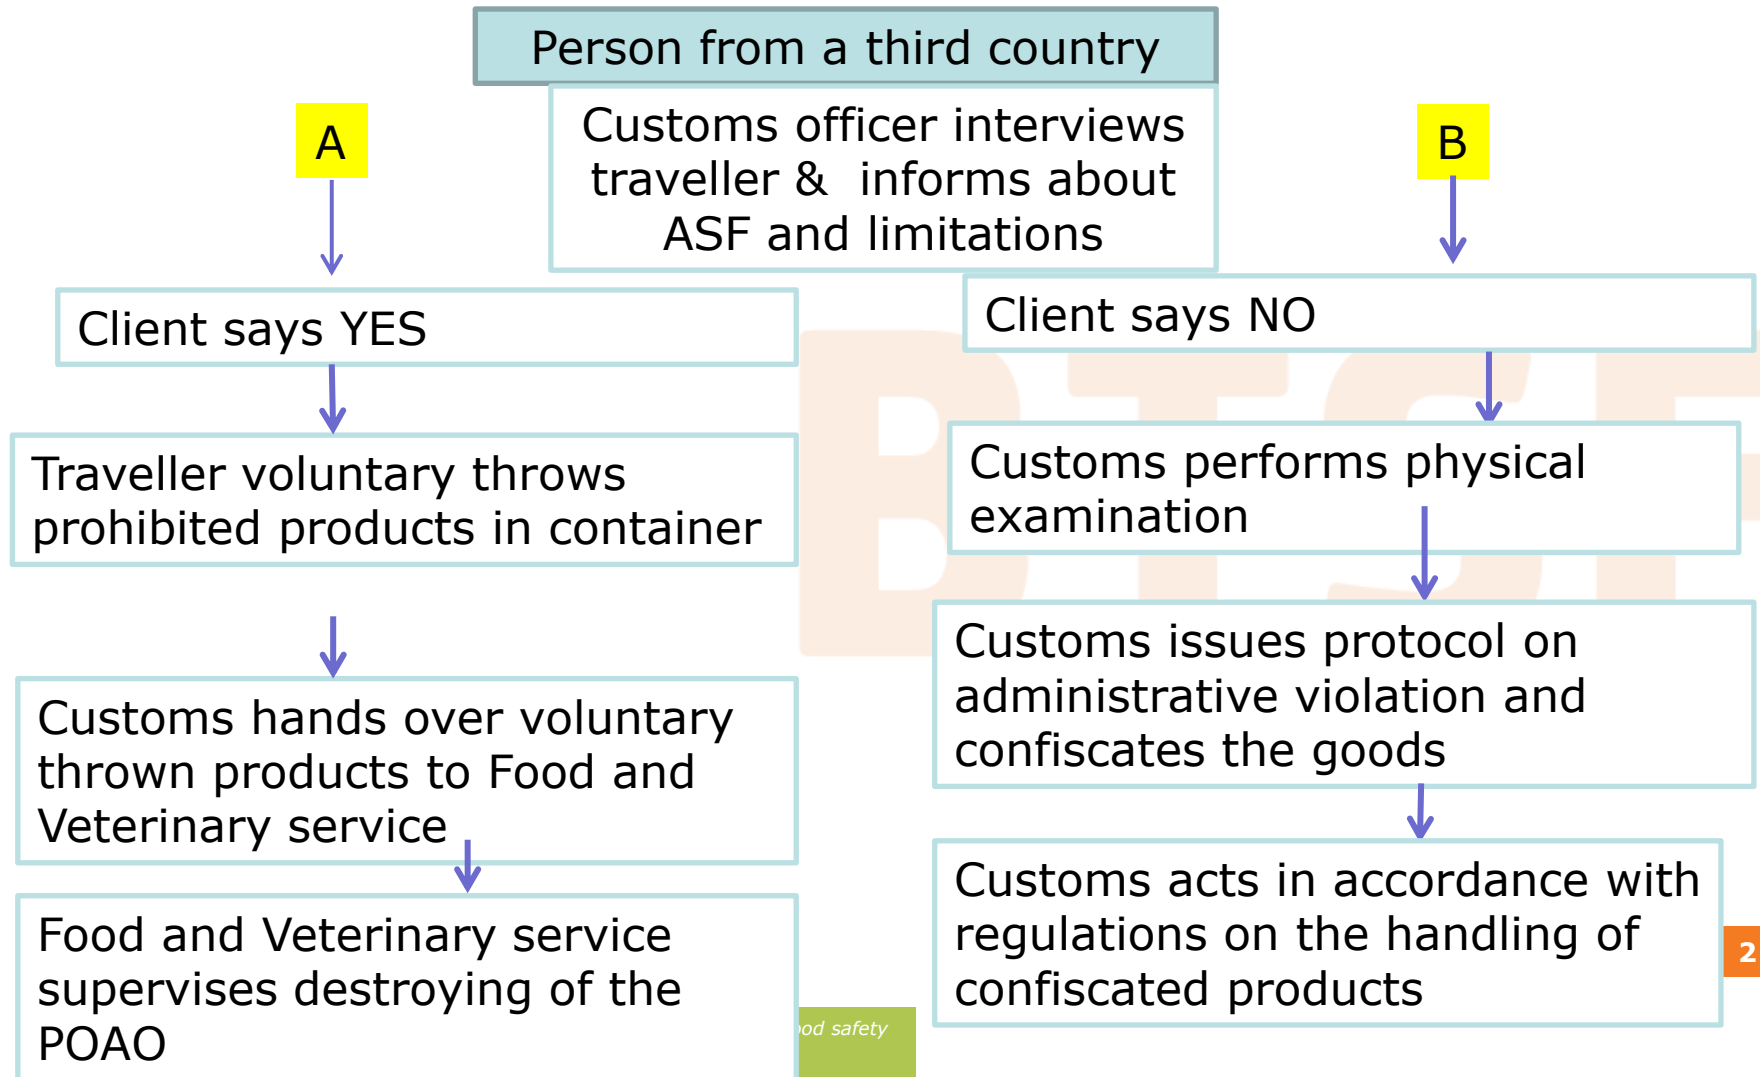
Person from a third country

Customs officer interviews traveller & informs about ASF and limitations

A

B

Client says YES

Traveller voluntary throws prohibited products in container

Customs hands over voluntary thrown products to Food and Veterinary service

Food and Veterinary service supervises destroying of the POAO

Client says NO

Customs performs physical examination

Customs issues protocol on administrative violation and confiscates the goods

Customs acts in accordance with regulations on the handling of confiscated products

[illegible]od safety

2